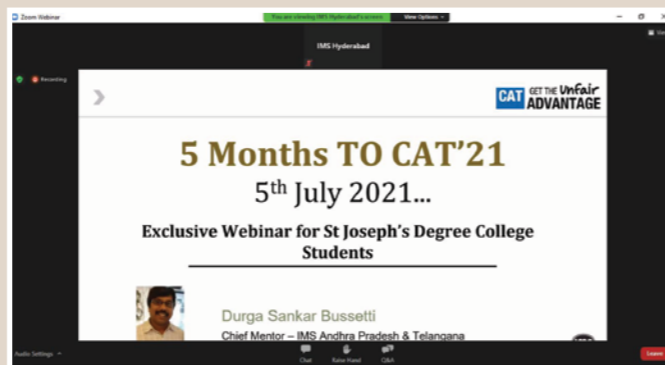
Zoom Webinar

You are viewing IMS Hyderabad's screen

View Options

IMS Hyderabad

Recording

CAT GET THE Unfair ADVANTAGE

5 Months TO CAT'21

5$^{th}$ July 2021...

Exclusive Webinar for St Joseph's Degree College Students

Durga Sankar Bussetti

Chief Mentor – IMS Andhra Pradesh & Telangana

Audio Settings

Chat

Raise Hand

Q&A

Leave